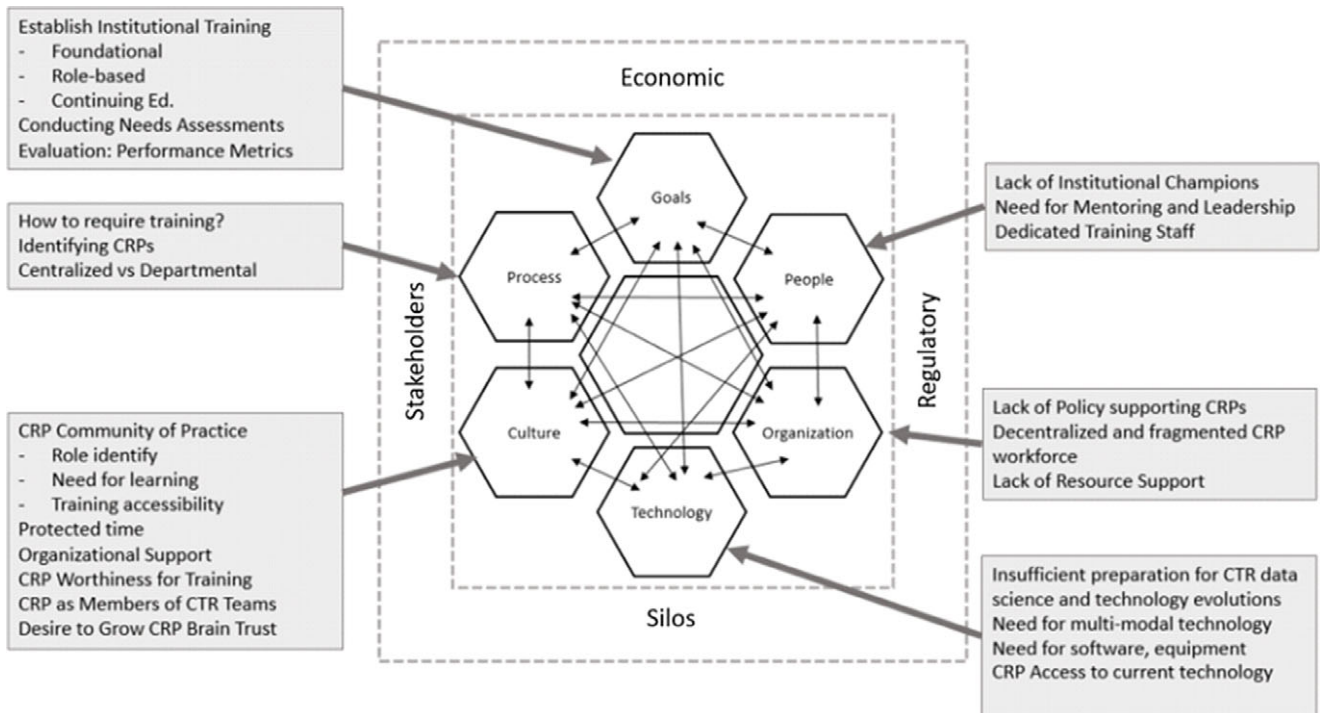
Establish Institutional Training
- Foundational
- Role-based
- Continuing Ed.
Conducting Needs Assessments
Evaluation: Performance Metrics

How to require training?
Identifying CRPs
Centralized vs Departmental

CRP Community of Practice
- Role identify
- Need for learning
- Training accessibility
Protected time
Organizational Support
CRP Worthiness for Training
CRP as Members of CTR Teams
Desire to Grow CRP Brain Trust

Economic

Stakeholders

Goals

Process

People

Culture

Organization

Technology

Regulatory

Silos

Lack of Institutional Champions
Need for Mentoring and Leadership
Dedicated Training Staff

Lack of Policy supporting CRPs
Decentralized and fragmented CRP workforce
Lack of Resource Support

Insufficient preparation for CTR data science and technology evolutions
Need for multi-modal technology
Need for software, equipment
CRP Access to current technology